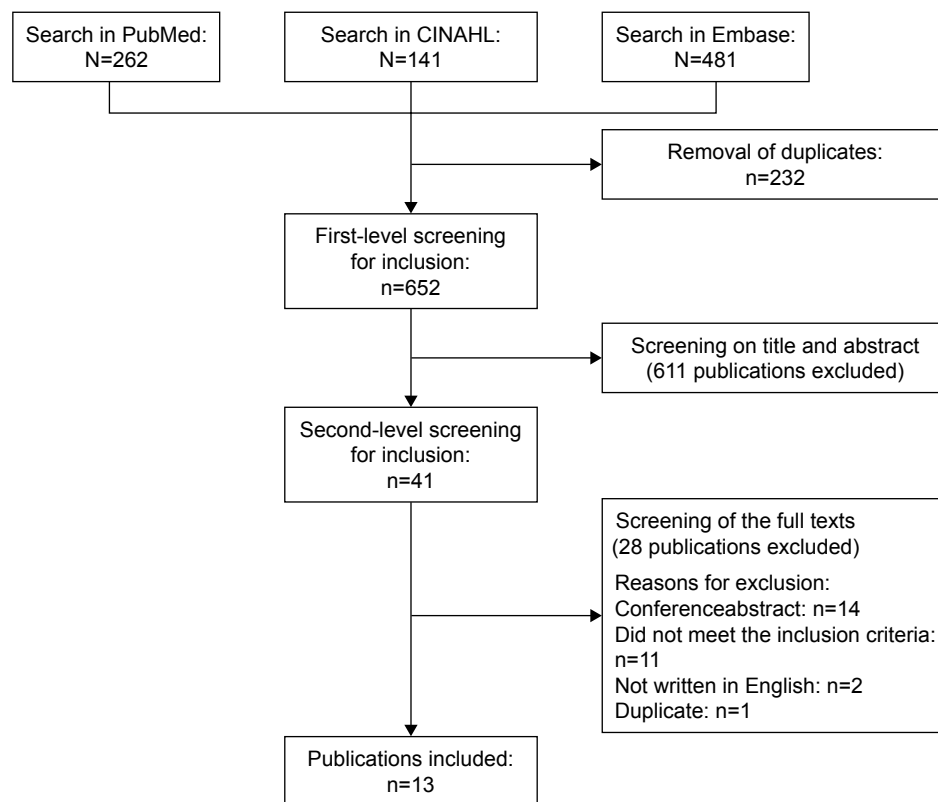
Search in PubMed:
N=262

Search in CINAHL:
N=141

Search in Embase:
N=481

Removal of duplicates:
n=232

First-level screening for inclusion:
n=652

Screening on title and abstract
(611 publications excluded)

Second-level screening for inclusion:
n=41

Screening of the full texts
(28 publications excluded)

Reasons for exclusion:
Conferenceabstract: n=14
Did not meet the inclusion criteria: n=11
Not written in English: n=2
Duplicate: n=1

Publications included:
n=13